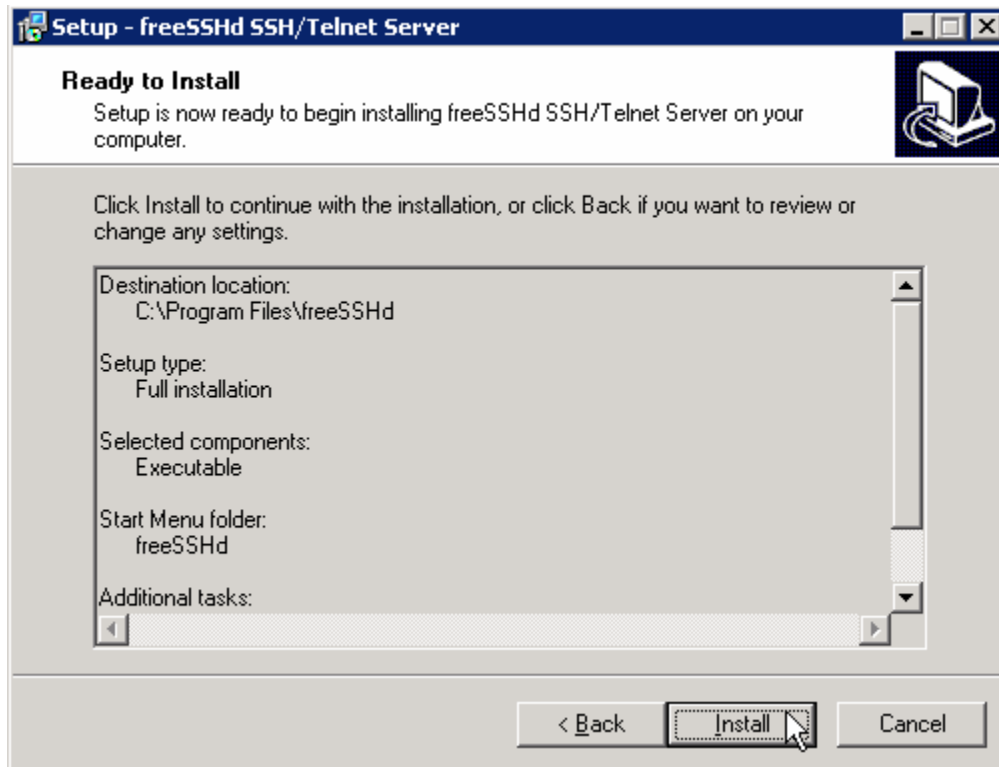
Setup - freeSSHd SSH/Telnet Server

Ready to Install
Setup is now ready to begin installing freeSSHd SSH/Telnet Server on your computer.

Click Install to continue with the installation, or click Back if you want to review or change any settings.

Destination location:
C:\Program Files\freeSSHd

Setup type:
Full installation

Selected components:
Executable

Start Menu folder:
freeSSHd

Additional tasks:

< Back
Install
Cancel